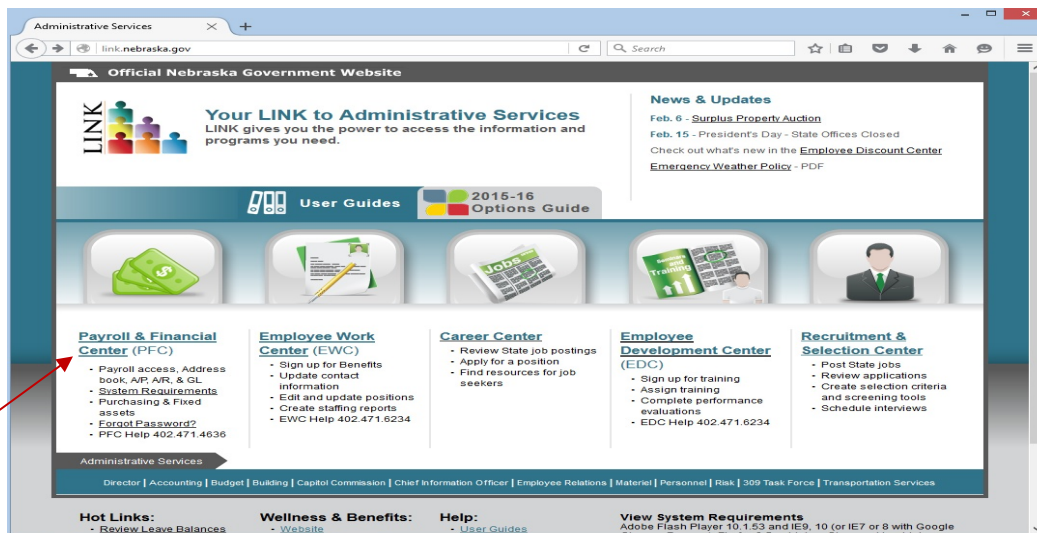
Administrative Services ×  +

link.nebraska.gov

Search

Official Nebraska Government Website

LINK

Your LINK to Administrative Services
LINK gives you the power to access the information and programs you need.

News & Updates
Feb. 6 - Surplus Property Auction
Feb. 15 - President's Day - State Offices Closed
Check out what's new in the Employee Discount Center
Emergency Weather Policy - PDF

User Guides

2015-16 Options Guide

Jobs

Seminars and Training

Payroll & Financial Center (PFC)
- Payroll access, Address book, A/P, A/R, & GL
- System Requirements
- Purchasing & Fixed assets
- Forgot Password?
- PFC Help 402.471.4636

Employee Work Center (EWC)
- Sign up for Benefits
- Update contact information
- Edit and update positions
- Create staffing reports
- EWC Help 402.471.6234

Career Center
- Review State job postings
- Apply for a position
- Find resources for job seekers

Employee Development Center (EDC)
- Sign up for training
- Assign training
- Complete performance evaluations
- EDC Help 402.471.6234

Recruitment & Selection Center
- Post State jobs
- Review applications
- Create selection criteria and screening tools
- Schedule interviews

Administrative Services

Director | Accounting | Budget | Building | Capitol Commission | Chief Information Officer | Employee Relations | Materiel | Personnel | Risk | 309 Task Force | Transportation Services

Hot Links:
- Review Leave Balances

Wellness & Benefits:
- Website

Help:
- User Guides

View System Requirements
Adobe Flash Player 10.1.53 and IE9, 10 (or IE7 or 8 with Google